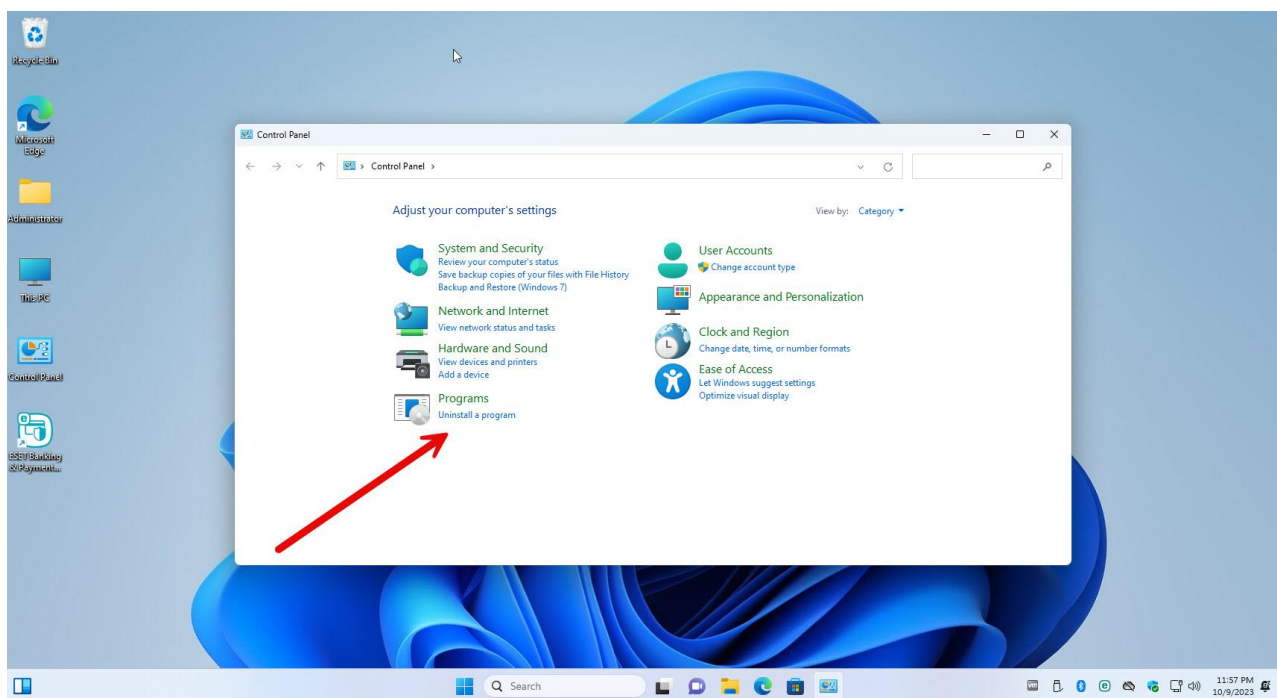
Recycle Bin

Microsoft Edge

Administrator

This PC

Control Panel

ESET Banking & Payment...

Control Panel

> Control Panel >

Adjust your computer's settings

View by: Category

System and Security
Review your computer's status
Save backup copies of your files with File History
Backup and Restore (Windows 7)

Network and Internet
View network status and tasks

Hardware and Sound
View devices and printers
Add a device

Programs
Uninstall a program

User Accounts
Change account type

Appearance and Personalization

Clock and Region
Change date, time, or number formats

Ease of Access
Let Windows suggest settings
Optimize visual display

Search

11:57 PM
10/9/2023